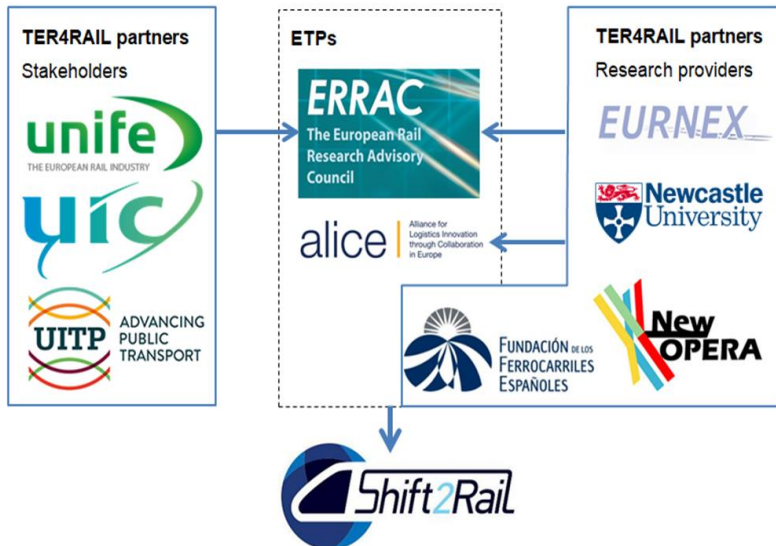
TER4RAIL partners
Stakeholders

unife
THE EUROPEAN RAIL INDUSTRY

UIC

UITP ADVANCING PUBLIC TRANSPORT

ETPs

ERRAC
The European Rail Research Advisory Council

alice Alliance for Logistics Innovation through Collaboration in Europe

TER4RAIL partners
Research providers

EURNEX

Newcastle University

FUNDACIÓN DE LOS FERROCARRILES ESPAÑOLES

New OPERA

Shift2Rail